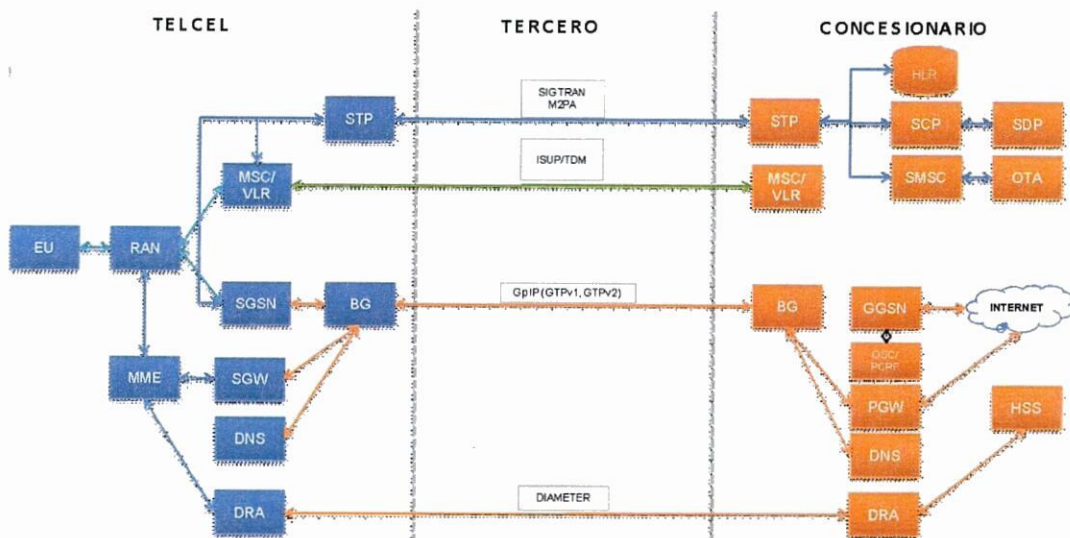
TELCEL

TERCERO

CONCESIONARIO

SIGTRAN M2PA

ISUP/TDM

GpIP (GTPv1, GTPv2)

DIAMETER

EU

RAN

STP

MSC/ VLR

SGSN

BG

MME

SGW

DNS

DRA

STP

MSC/ VLR

HLR

SCP

SDP

SMSC

OTA

BG

GGSN

INTERNET

OSC/ PCRF

PGW

HSS

DNS

DRA